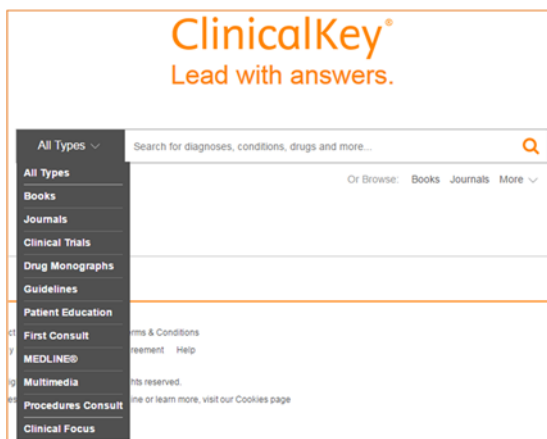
ClinicalKey®
Lead with answers.

All Types

Search for diagnoses, conditions, drugs and more...

Or Browse: Books Journals More

All Types
Books
Journals
Clinical Trials
Drug Monographs
Guidelines
Patient Education
First Consult
MEDLINE®
Multimedia
Procedures Consult
Clinical Focus

ct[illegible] rms & Conditions
y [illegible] reement Help
g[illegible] hts reserved.
es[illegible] line or learn more, visit our Cookies page